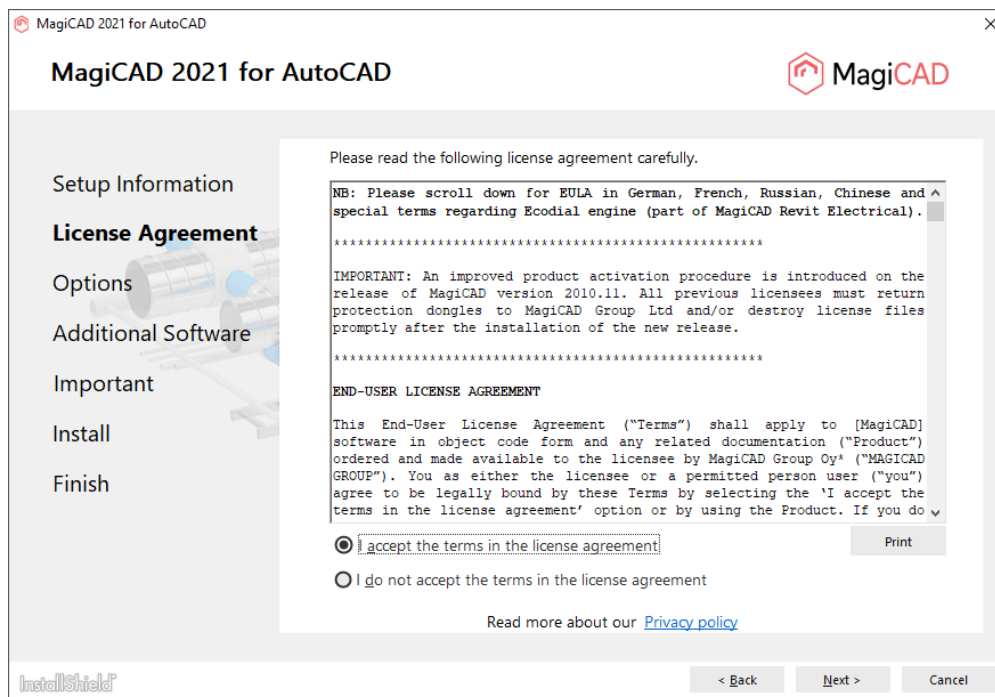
MagiCAD 2021 for AutoCAD

MagiCAD 2021 for AutoCAD

MagiCAD

Setup Information

License Agreement

Options

Additional Software

Important

Install

Finish

Please read the following license agreement carefully.

NB: Please scroll down for EULA in German, French, Russian, Chinese and special terms regarding Ecodial engine (part of MagiCAD Revit Electrical).

****************************************************

IMPORTANT: An improved product activation procedure is introduced on the release of MagiCAD version 2010.11. All previous licensees must return protection dongles to MagiCAD Group Ltd and/or destroy license files promptly after the installation of the new release.

****************************************************

END-USER LICENSE AGREEMENT

This End-User License Agreement ("Terms") shall apply to [MagiCAD] software in object code form and any related documentation ("Product") ordered and made available to the licensee by MagiCAD Group Oy¹ ("MAGICAD GROUP"). You as either the licensee or a permitted person user ("you") agree to be legally bound by these Terms by selecting the 'I accept the terms in the license agreement' option or by using the Product. If you do

I accept the terms in the license agreement

Print

I do not accept the terms in the license agreement

Read more about our Privacy policy

InstallShield

< Back

Next >

Cancel